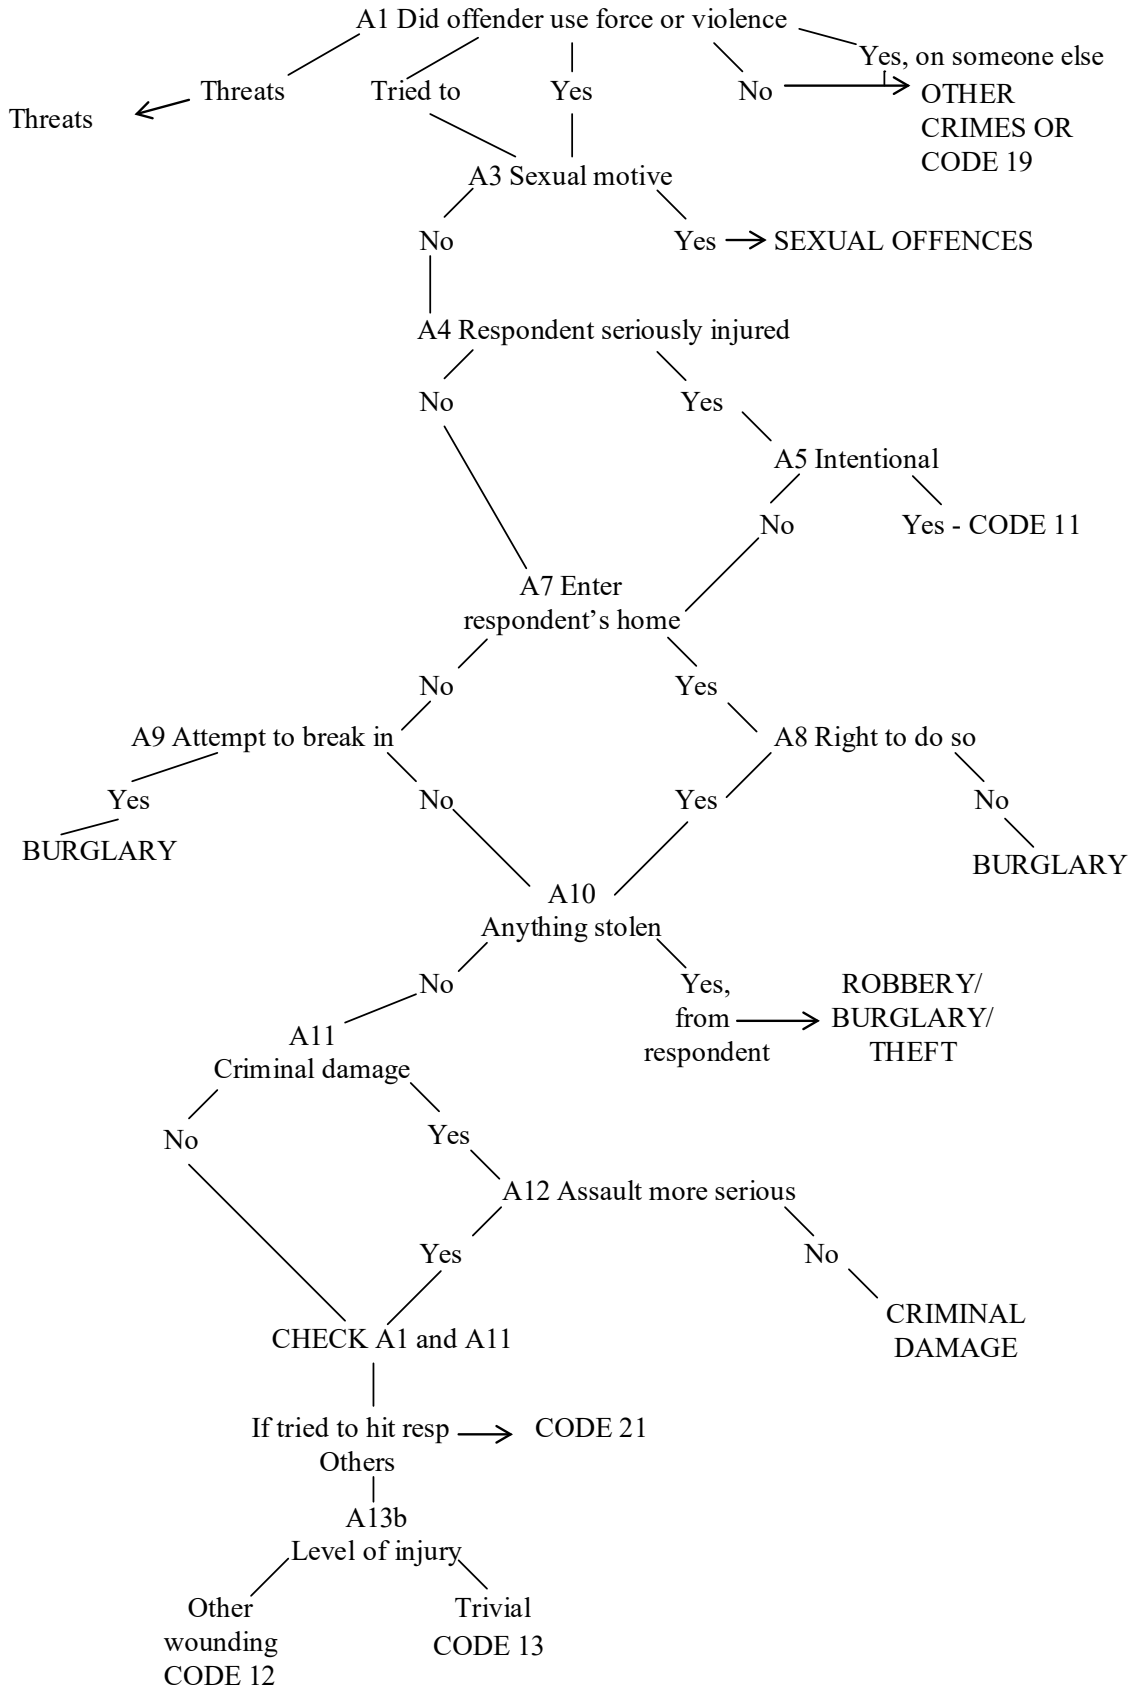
A1 Did offender use force or violence

Threats

Tried to

Yes

No

Yes, on someone else

Threats

OTHER CRIMES OR CODE 19

A3 Sexual motive

No

Yes → SEXUAL OFFENCES

A4 Respondent seriously injured

No

Yes

A5 Intentional

No

Yes - CODE 11

A7 Enter respondent's home

No

Yes

A9 Attempt to break in

A8 Right to do so

Yes

BURGLARY

No

Yes

No

BURGLARY

A10 Anything stolen

No

Yes, from respondent → ROBBERY/ BURGLARY/ THEFT

A11 Criminal damage

No

Yes

A12 Assault more serious

Yes

No

CRIMINAL DAMAGE

CHECK A1 and A11

If tried to hit resp → CODE 21

Others

A13b Level of injury

Other wounding CODE 12

Trivial CODE 13